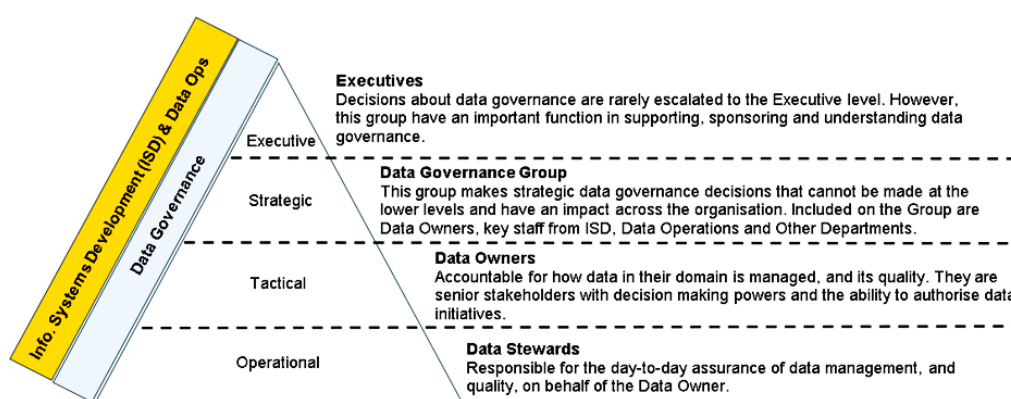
Info. Systems Development (ISD) & Data Ops

Data Governance

Executive

Executives
Decisions about data governance are rarely escalated to the Executive level. However, this group have an important function in supporting, sponsoring and understanding data governance.

Strategic

Data Governance Group
This group makes strategic data governance decisions that cannot be made at the lower levels and have an impact across the organisation. Included on the Group are Data Owners, key staff from ISD, Data Operations and Other Departments.

Tactical

Data Owners
Accountable for how data in their domain is managed, and its quality. They are senior stakeholders with decision making powers and the ability to authorise data initiatives.

Operational

Data Stewards
Responsible for the day-to-day assurance of data management, and quality, on behalf of the Data Owner.